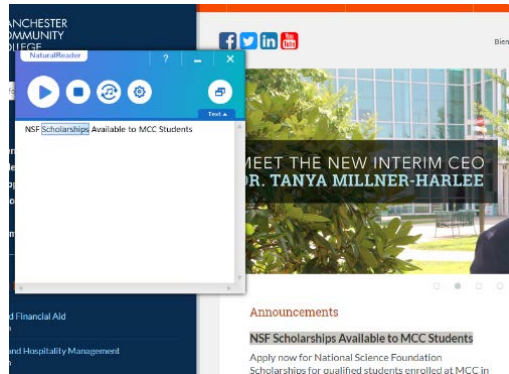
ANCHESTER
OMMUNITY
OLLEGE

NaturalReader

?

Text

NSF Scholarships Available to MCC Students

Bien

MEET THE NEW INTERIM CEO
DR. TANYA MILLNER-HARLEE

d Financial Aid

and Hospitality Management

Announcements

NSF Scholarships Available to MCC Students

Apply now for National Science Foundation Scholarships for qualified students enrolled at MCC in